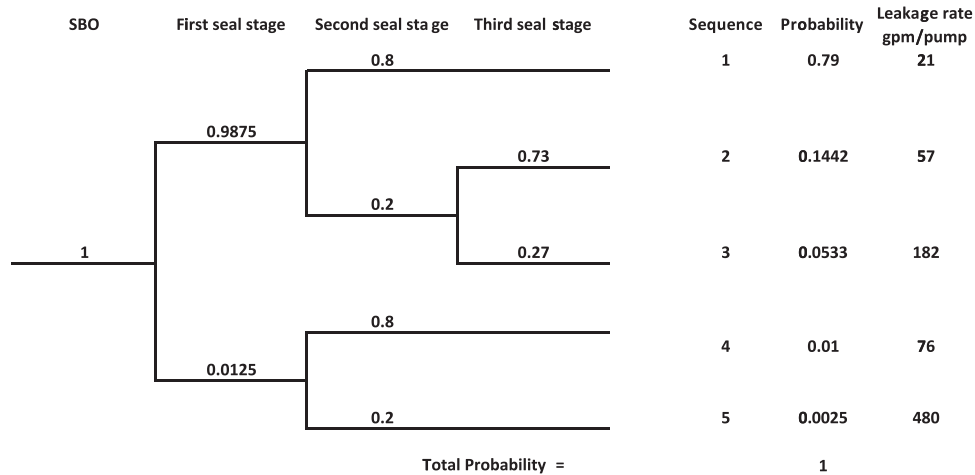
SBO First seal stage Second seal sta ge Third seal stage

| Sequence | Probability | Leakage rate gpm/pump |
|---|---|---|
| 1 | 0.79 | 21 |
| 2 | 0.1442 | 57 |
| 3 | 0.0533 | 182 |
| 4 | 0.01 | 76 |
| 5 | 0.0025 | 480 |

0.8
0.9875
0.73
0.2
1
0.27
0.8
0.0125
0.2

Total Probability = 1